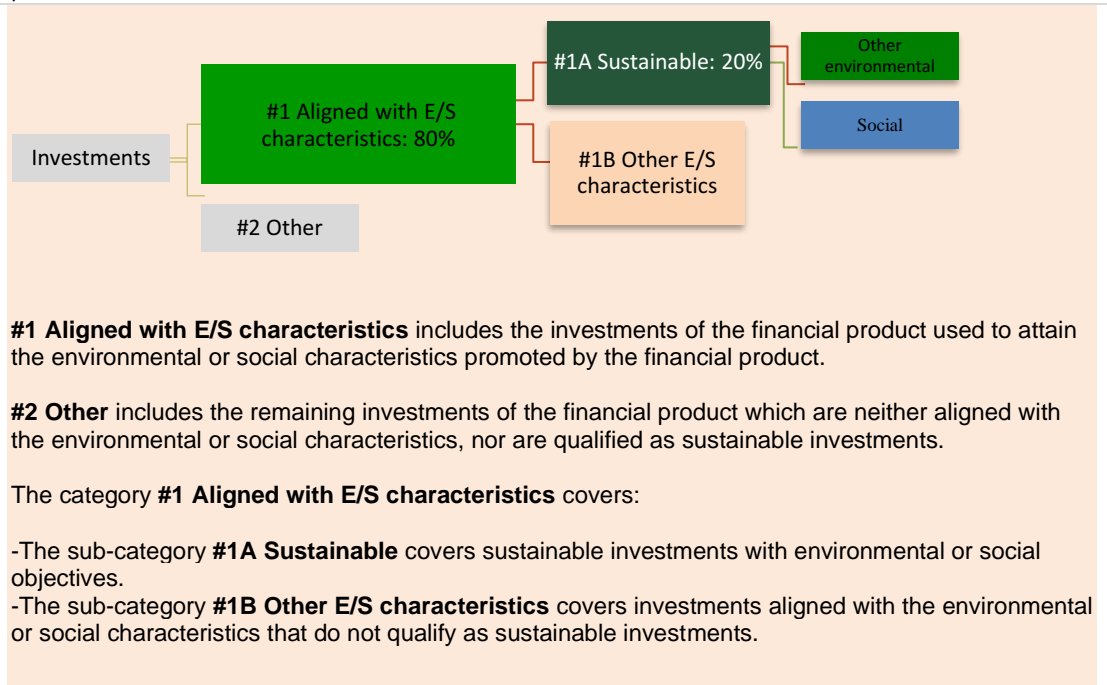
Investments

#1 Aligned with E/S characteristics: 80%

#2 Other

#1A Sustainable: 20%

#1B Other E/S characteristics

Other environmental

Social

**#1 Aligned with E/S characteristics** includes the investments of the financial product used to attain the environmental or social characteristics promoted by the financial product.

**#2 Other** includes the remaining investments of the financial product which are neither aligned with the environmental or social characteristics, nor are qualified as sustainable investments.

The category **#1 Aligned with E/S characteristics** covers:

-The sub-category **#1A Sustainable** covers sustainable investments with environmental or social objectives.
-The sub-category **#1B Other E/S characteristics** covers investments aligned with the environmental or social characteristics that do not qualify as sustainable investments.